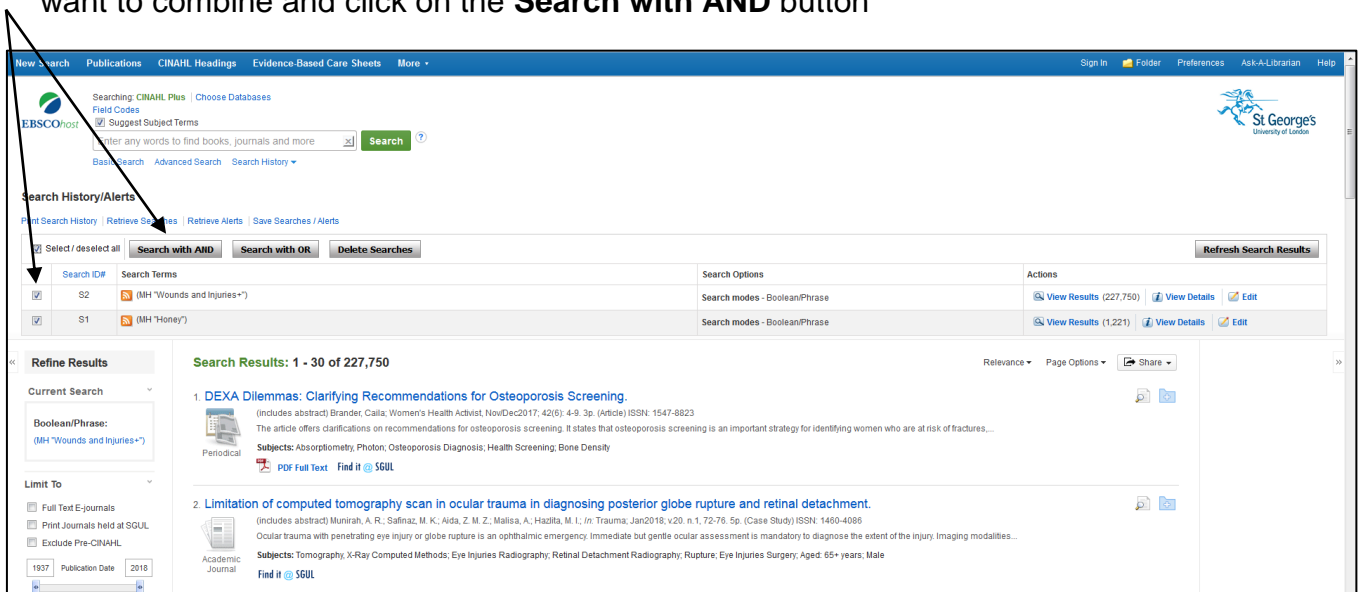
want to combine and click on the **Search with AND** button

New Search Publications CINAHL Headings Evidence-Based Care Sheets More

Sign In Folder Preferences Ask-A-Librarian Help

EBSCOhost

Searching: CINAHL Plus | Choose Databases

Field Codes

Suggest Subject Terms

Enter any words to find books, journals and more

Search

Basic Search Advanced Search Search History

St George's University of London

Search History/Alerts

Print Search History | Retrieve Searches | Retrieve Alerts | Save Searches / Alerts

Select / deselect all | Search with AND | Search with OR | Delete Searches | Refresh Search Results

| | Search ID# | Search Terms | Search Options | Actions |
|---|---|---|---|---|
| ☑ | S2 | (MH "Wounds and Injuries+") | Search modes - Boolean/Phrase | View Results (227,750) View Details Edit |
| ☑ | S1 | (MH "Honey") | Search modes - Boolean/Phrase | View Results (1,221) View Details Edit |

Refine Results

Current Search

Boolean/Phrase:
(MH "Wounds and Injuries+")

Limit To

Full Text E-journals
Print Journals held at SGUL
Exclude Pre-CINAHL

1937 Publication Date 2018

Search Results: 1 - 30 of 227,750

Relevance Page Options Share

1. DEXA Dilemmas: Clarifying Recommendations for Osteoporosis Screening.

(includes abstract) Brander, Caila; Women's Health Activist, Nov/Dec2017; 42(6): 4-9. 3p. (Article) ISSN: 1547-8823

The article offers clarifications on recommendations for osteoporosis screening. It states that osteoporosis screening is an important strategy for identifying women who are at risk of fractures,...

Subjects: Absorptiometry, Photon; Osteoporosis Diagnosis; Health Screening; Bone Density

Periodical

PDF Full Text Find it @ SGUL

2. Limitation of computed tomography scan in ocular trauma in diagnosing posterior globe rupture and retinal detachment.

(includes abstract) Munirah, A. R.; Safinaz, M. K.; Aida, Z. M. Z.; Malisa, A.; Hazlita, M. I.; In: Trauma; Jan2018; v.20. n.1, 72-76. 5p. (Case Study) ISSN: 1460-4086

Ocular trauma with penetrating eye injury or globe rupture is an ophthalmic emergency. Immediate but gentle ocular assessment is mandatory to diagnose the extent of the injury. Imaging modalities...

Subjects: Tomography, X-Ray Computed Methods; Eye Injuries Radiography; Retinal Detachment Radiography; Rupture; Eye Injuries Surgery; Aged: 65+ years; Male

Academic Journal

Find it @ SGUL